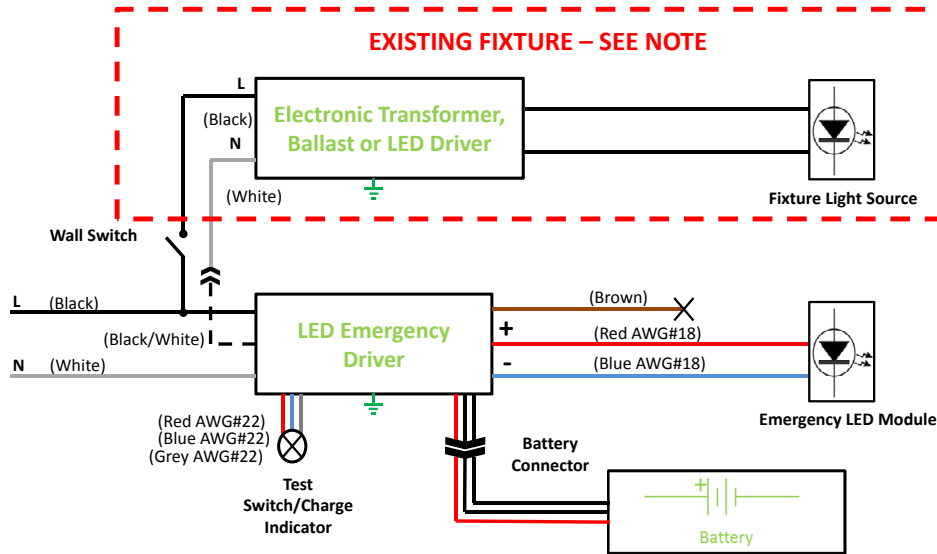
EXISTING FIXTURE – SEE NOTE

L

(Black)

N

(White)

Electronic Transformer, Ballast or LED Driver

Fixture Light Source

Wall Switch

L (Black)

(Black/White)

N (White)

LED Emergency Driver

(Brown)

+

(Red AWG#18)

-

(Blue AWG#18)

Emergency LED Module

(Red AWG#22)
(Blue AWG#22)
(Grey AWG#22)

Test Switch/Charge Indicator

Battery Connector

+

Battery